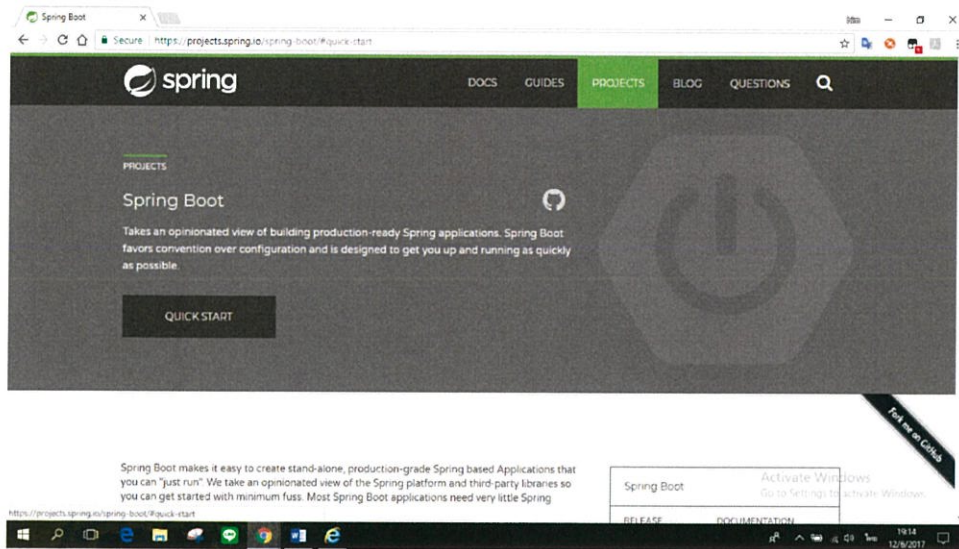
Spring Boot

Secure | https://projects.spring.io/spring-boot/#quick-start

spring

DOCS GUIDES PROJECTS BLOG QUESTIONS

PROJECTS

Spring Boot

Takes an opinionated view of building production-ready Spring applications. Spring Boot favors convention over configuration and is designed to get you up and running as quickly as possible.

QUICK START

Fork me on GitHub

Spring Boot makes it easy to create stand-alone, production-grade Spring based Applications that you can "just run". We take an opinionated view of the Spring platform and third-party libraries so you can get started with minimum fuss. Most Spring Boot applications need very little Spring

Spring Boot

RELEASE DOCUMENTATION

Activate Windows
Go to Settings to activate Windows.

https://projects.spring.io/spring-boot/#quick-start

19:14
12/6/2017